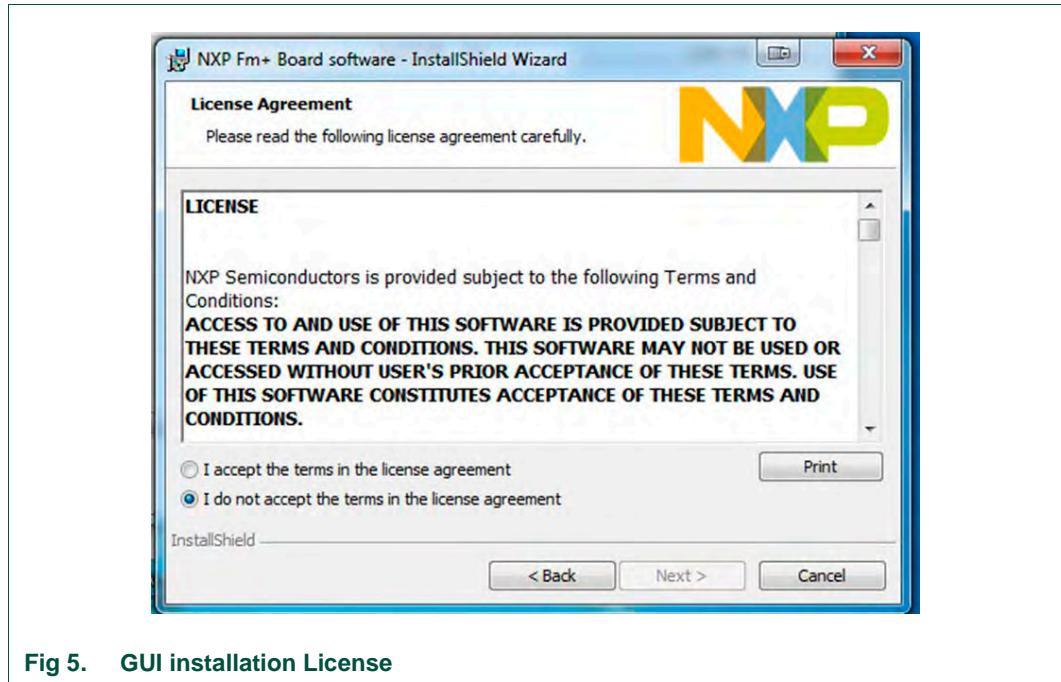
NXP Fm+ Board software - InstallShield Wizard

License Agreement

Please read the following license agreement carefully.

NXP

LICENSE

NXP Semiconductors is provided subject to the following Terms and Conditions:

ACCESS TO AND USE OF THIS SOFTWARE IS PROVIDED SUBJECT TO THESE TERMS AND CONDITIONS. THIS SOFTWARE MAY NOT BE USED OR ACCESSED WITHOUT USER'S PRIOR ACCEPTANCE OF THESE TERMS. USE OF THIS SOFTWARE CONSTITUTES ACCEPTANCE OF THESE TERMS AND CONDITIONS.

I accept the terms in the license agreement

I do not accept the terms in the license agreement

Print

InstallShield

< Back

Next >

Cancel

Fig 5. GUI installation License